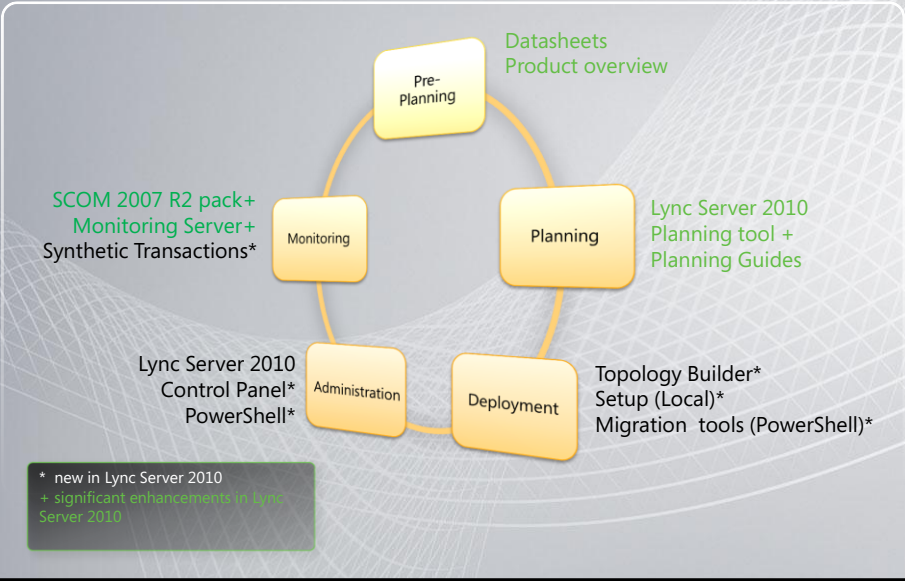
Pre-Planning

Datasheets
Product overview

SCOM 2007 R2 pack+
Monitoring Server+
Synthetic Transactions*

Monitoring

Planning

Lync Server 2010
Planning tool +
Planning Guides

Lync Server 2010
Control Panel*
PowerShell*

Administration

Deployment

Topology Builder*
Setup (Local)*
Migration tools (PowerShell)*

* new in Lync Server 2010
+ significant enhancements in Lync Server 2010